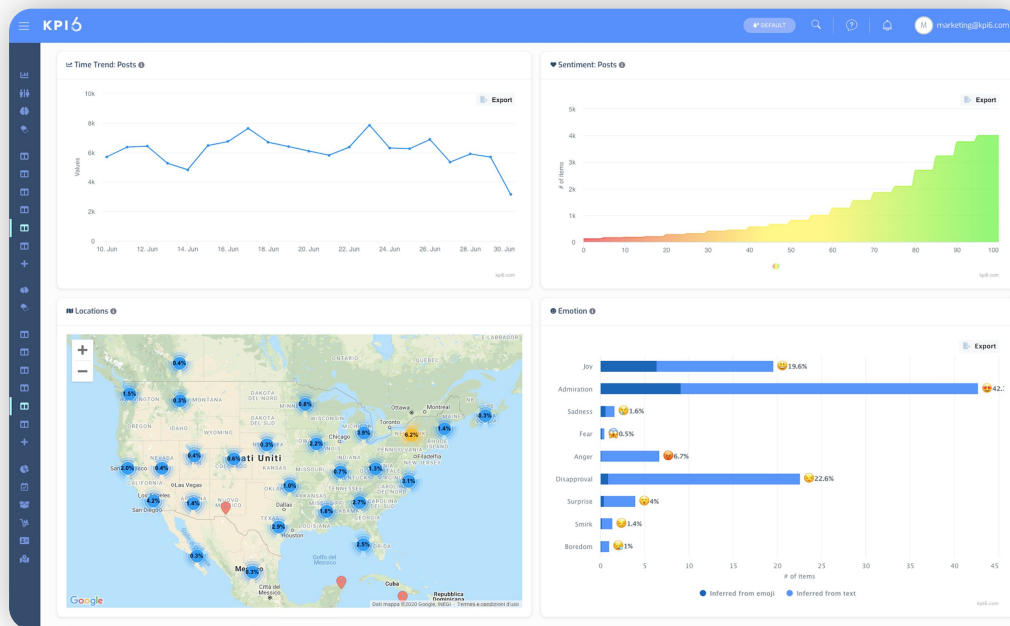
KPI6

DEFAULT

marketing@kpi6.com

Time Trend: Posts

Export

10k
8k
6k
4k
2k
0

Values

10. Jun
12. Jun
14. Jun
16. Jun
18. Jun
20. Jun
22. Jun
24. Jun
26. Jun
28. Jun
30. Jun

kpi6.com

Sentiment: Posts

Export

5k
4k
3k
2k
1k
0

# of items

0
10
20
30
40
50
60
70
80
90
100

kpi6.com

Locations

+
−

0.4%
1.5%
0.3%
0.8%
0.3%
1.4%
6.2%
2.2%
3.8%
0.3%
0.4%
0.6%
2.0%
0.4%
4.3%
1.4%
6.7%
1.3%
3.1%
1.0%
2.7%
1.6%
2.9%
2.5%
0.3%
0.3%

ONTARIO
QUÉBEC
LABRADOR
DAKOTA DEL NORD
MONTANA
MINNESOTA
Ottawa
Montreal
OREGON
IDAHO
WYOMING
DAKOTA DEL SUD
Toronto
Chicago
NEVADA
Stati Uniti
KANSAS
MISSOURI
Filadelfia
NEW JERSEY
San Francisco
CALIFORNIA
Las Vegas
Los Angeles
San Diego
NUOVO MESSICO
OKLAHOMA
ARKANSAS
TENNESSEE
GEORGIA
Dallas
TEXAS
LOUISIANA
Houston
Golfo del Messico
Messico
Città del Messico
Cuba
Repubblica Dominicana
Google
Dati mappa ©2020 Google, INEGI   Termini e condizioni d'uso

Emotion

Export

Joy 19.6%
Admiration 42.3
Sadness 1.6%
Fear 0.5%
Anger 6.7%
Disapproval 22.6%
Surprise 4%
Smirk 1.4%
Boredom 1%

0
5
10
15
20
25
30
35
40
45

# of items

Inferred from emoji
Inferred from text

kpi6.com